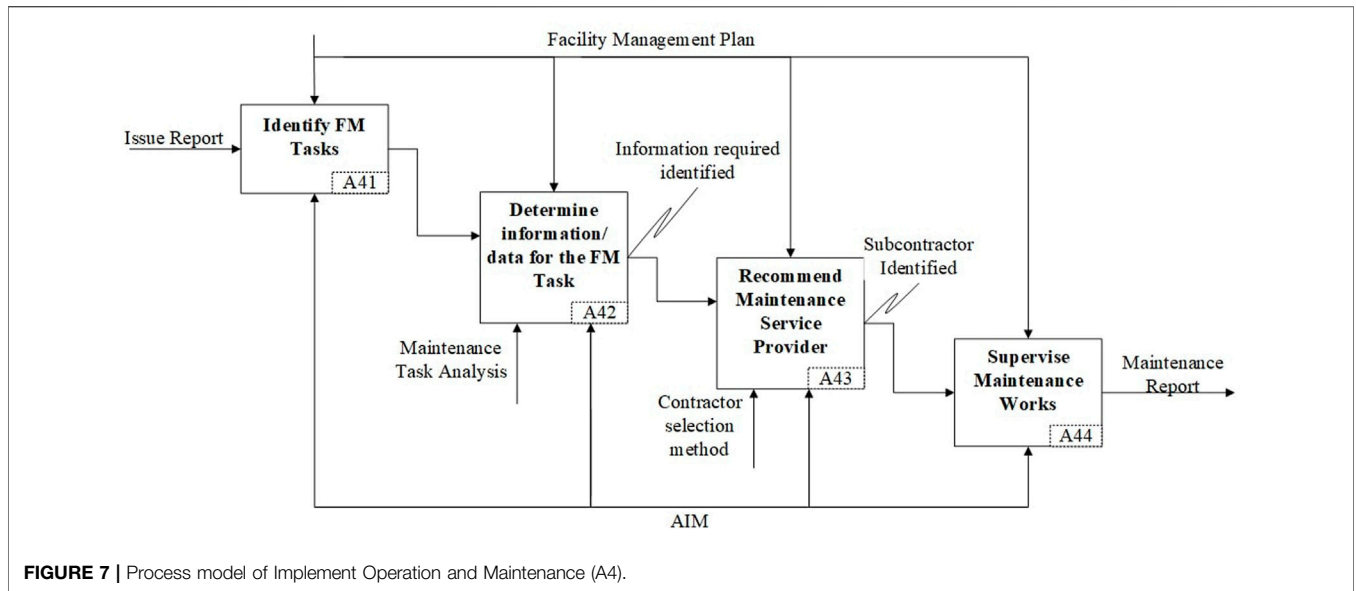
Facility Management Plan

Issue Report

Identify FM Tasks

A41

Information required identified

Determine information/ data for the FM Task

A42

Subcontractor Identified

Recommend Maintenance Service Provider

A43

Maintenance Task Analysis

Contractor selection method

Supervise Maintenance Works

A44

Maintenance Report

AIM

**FIGURE 7 |** Process model of Implement Operation and Maintenance (A4).